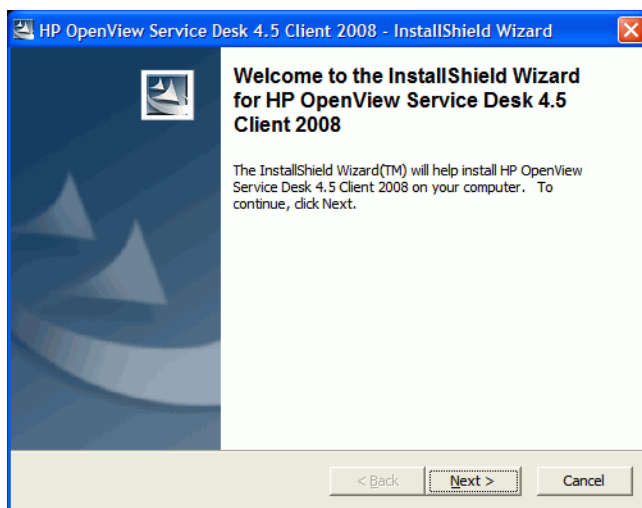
HP OpenView Service Desk 4.5 Client 2008 - InstallShield Wizard

Welcome to the InstallShield Wizard for HP OpenView Service Desk 4.5 Client 2008

The InstallShield Wizard(TM) will help install HP OpenView Service Desk 4.5 Client 2008 on your computer. To continue, click Next.

< Back
Next >
Cancel